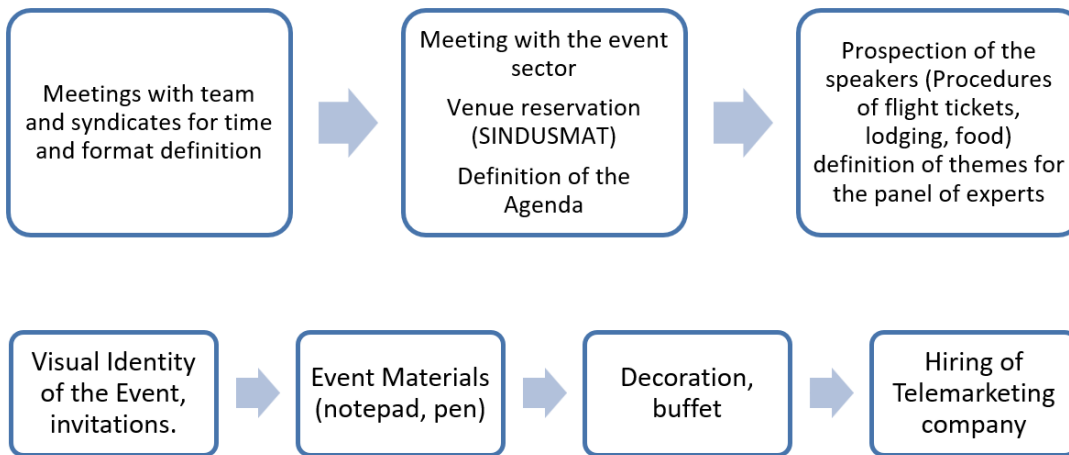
Meetings with team and syndicates for time and format definition

Meeting with the event sector

Venue reservation (SINDUSMAT)

Definition of the Agenda

Prospection of the speakers (Procedures of flight tickets, lodging, food) definition of themes for the panel of experts

Visual Identity of the Event, invitations.

Event Materials (notepad, pen)

Decoration, buffet

Hiring of Telemarketing company